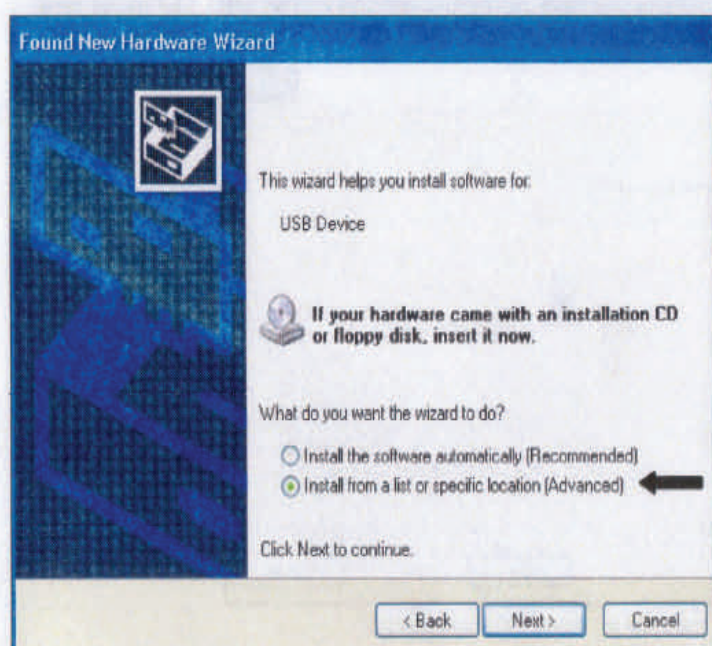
Found New Hardware Wizard

This wizard helps you install software for:

USB Device

If your hardware came with an installation CD or floppy disk, insert it now.

What do you want the wizard to do?

Install the software automatically (Recommended)

Install from a list or specific location (Advanced)

Click Next to continue.

< Back

Next >

Cancel